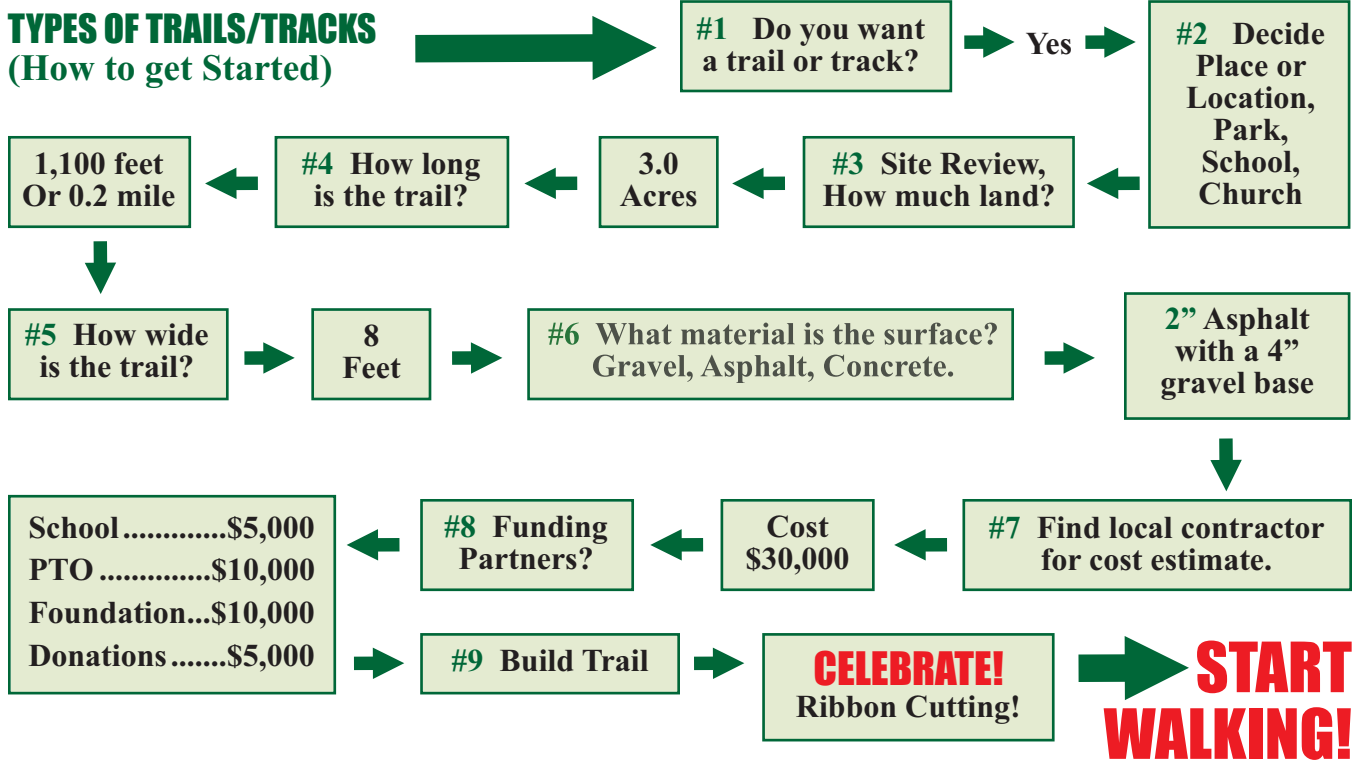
TYPES OF TRAILS/TRACKS
(How to get Started)

#1 Do you want a trail or track?

Yes

#2 Decide Place or Location, Park, School, Church

#3 Site Review, How much land?

3.0 Acres

#4 How long is the trail?

1,100 feet Or 0.2 mile

#5 How wide is the trail?

8 Feet

#6 What material is the surface? Gravel, Asphalt, Concrete.

2” Asphalt with a 4” gravel base

#7 Find local contractor for cost estimate.

Cost $30,000

#8 Funding Partners?

School.............$5,000
PTO..............$10,000
Foundation...$10,000
Donations.......$5,000

#9 Build Trail

CELEBRATE! Ribbon Cutting!

START WALKING!